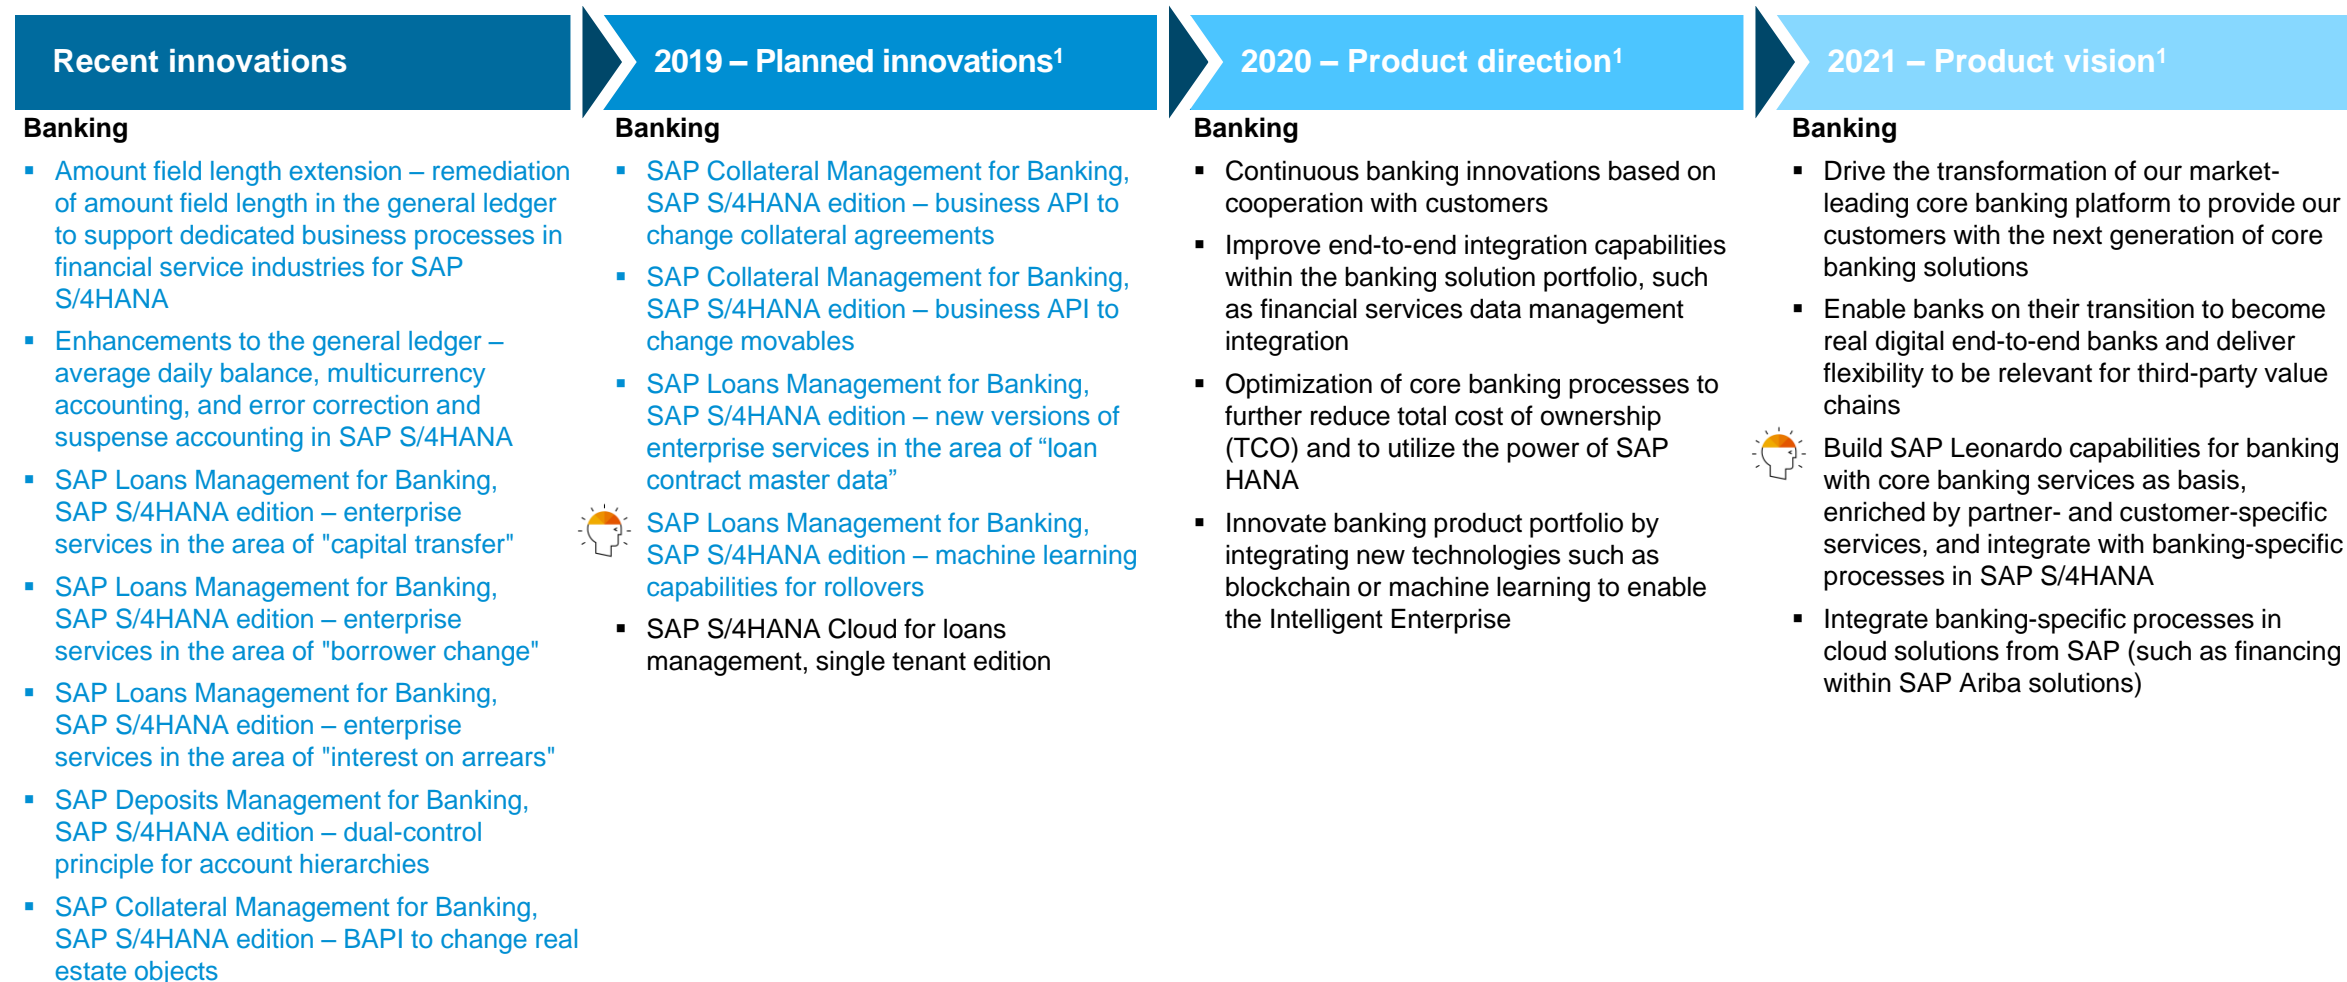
Recent innovations

Banking

- Amount field length extension – remediation of amount field length in the general ledger to support dedicated business processes in financial service industries for SAP S/4HANA
- Enhancements to the general ledger – average daily balance, multicurrency accounting, and error correction and suspense accounting in SAP S/4HANA
- SAP Loans Management for Banking, SAP S/4HANA edition – enterprise services in the area of "capital transfer"
- SAP Loans Management for Banking, SAP S/4HANA edition – enterprise services in the area of "borrower change"
- SAP Loans Management for Banking, SAP S/4HANA edition – enterprise services in the area of "interest on arrears"
- SAP Deposits Management for Banking, SAP S/4HANA edition – dual-control principle for account hierarchies
- SAP Collateral Management for Banking, SAP S/4HANA edition – BAPI to change real estate objects

2019 – Planned innovations$^1$

Banking

- SAP Collateral Management for Banking, SAP S/4HANA edition – business API to change collateral agreements
- SAP Collateral Management for Banking, SAP S/4HANA edition – business API to change movables
- SAP Loans Management for Banking, SAP S/4HANA edition – new versions of enterprise services in the area of “loan contract master data”
- SAP Loans Management for Banking, SAP S/4HANA edition – machine learning capabilities for rollovers
- SAP S/4HANA Cloud for loans management, single tenant edition

2020 – Product direction$^1$

Banking

- Continuous banking innovations based on cooperation with customers
- Improve end-to-end integration capabilities within the banking solution portfolio, such as financial services data management integration
- Optimization of core banking processes to further reduce total cost of ownership (TCO) and to utilize the power of SAP HANA
- Innovate banking product portfolio by integrating new technologies such as blockchain or machine learning to enable the Intelligent Enterprise

2021 – Product vision$^1$

Banking

- Drive the transformation of our market-leading core banking platform to provide our customers with the next generation of core banking solutions
- Enable banks on their transition to become real digital end-to-end banks and deliver flexibility to be relevant for third-party value chains
- Build SAP Leonardo capabilities for banking with core banking services as basis, enriched by partner- and customer-specific services, and integrate with banking-specific processes in SAP S/4HANA
- Integrate banking-specific processes in cloud solutions from SAP (such as financing within SAP Ariba solutions)